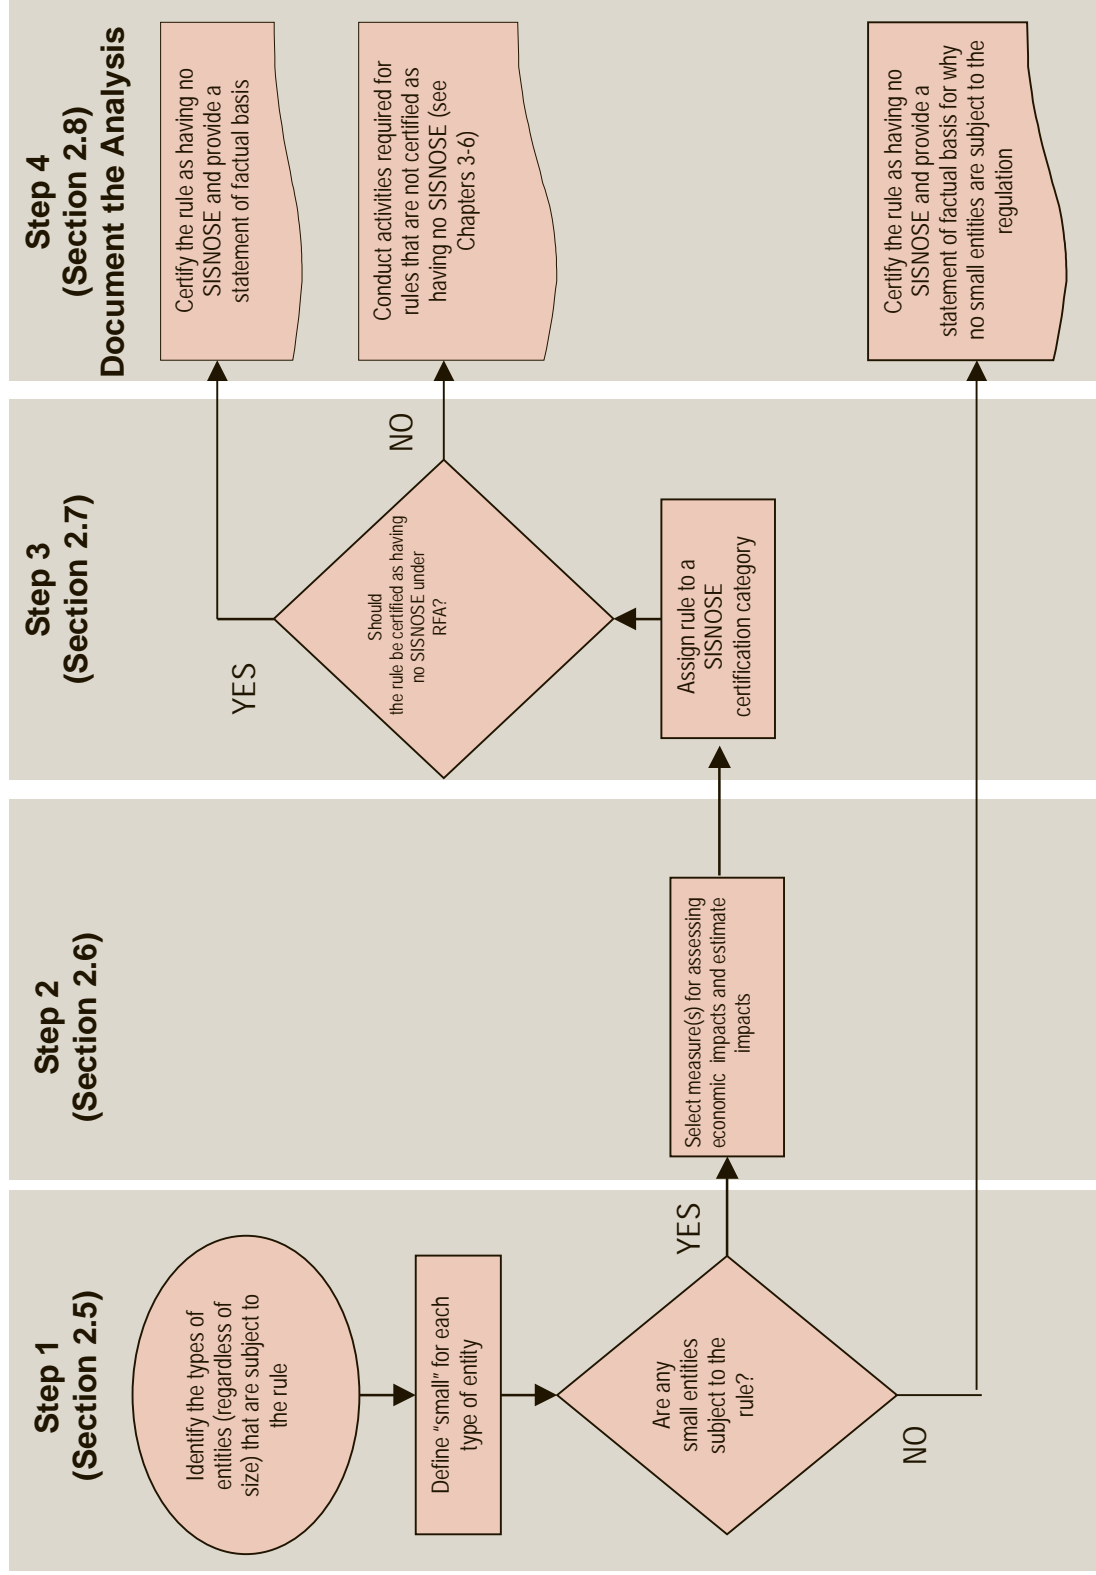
Step 1
(Section 2.5)

Identify the types of entities (regardless of size) that are subject to the rule

Define "small" for each type of entity

Are any small entities subject to the rule?

YES

NO

Step 2
(Section 2.6)

Select measure(s) for assessing economic impacts and estimate impacts

Step 3
(Section 2.7)

Assign rule to a SISNOSE certification category

Should the rule be certified as having no SISNOSE under RFA?

YES

NO

Step 4
(Section 2.8)
Document the Analysis

Certify the rule as having no SISNOSE and provide a statement of factual basis

Conduct activities required for rules that are not certified as having no SISNOSE (see Chapters 3-6)

Certify the rule as having no SISNOSE and provide a statement of factual basis for why no small entities are subject to the regulation